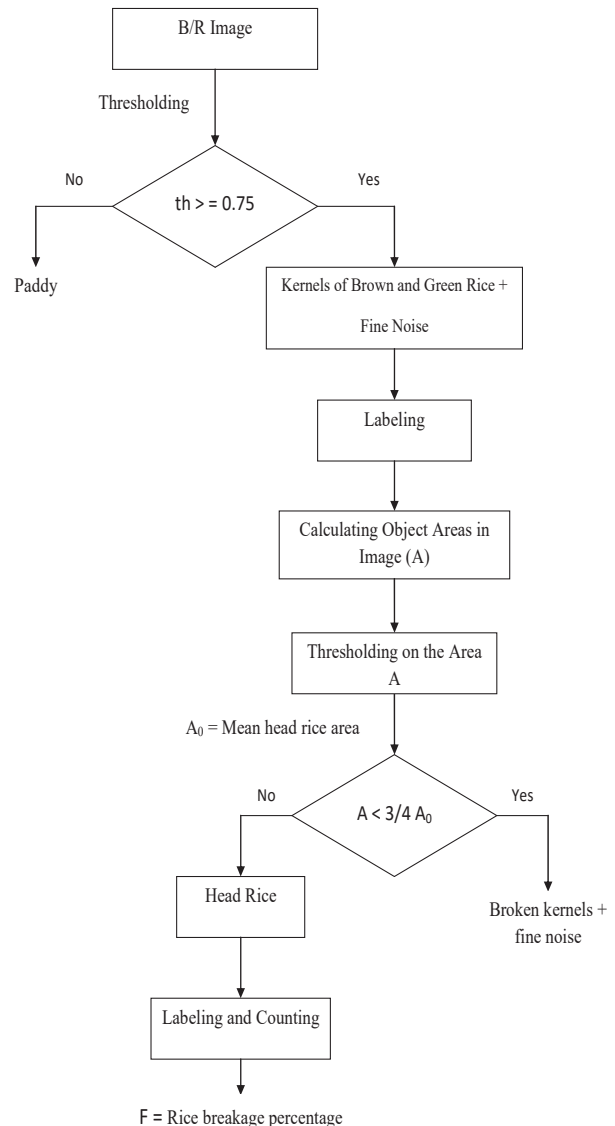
B/R Image

Thresholding

No

th > = 0.75

Yes

Paddy

Kernels of Brown and Green Rice + Fine Noise

Labeling

Calculating Object Areas in Image (A)

Thresholding on the Area A

$A_0$ = Mean head rice area

No

$A < 3/4 A_0$

Yes

Head Rice

Broken kernels + fine noise

Labeling and Counting

F = Rice breakage percentage